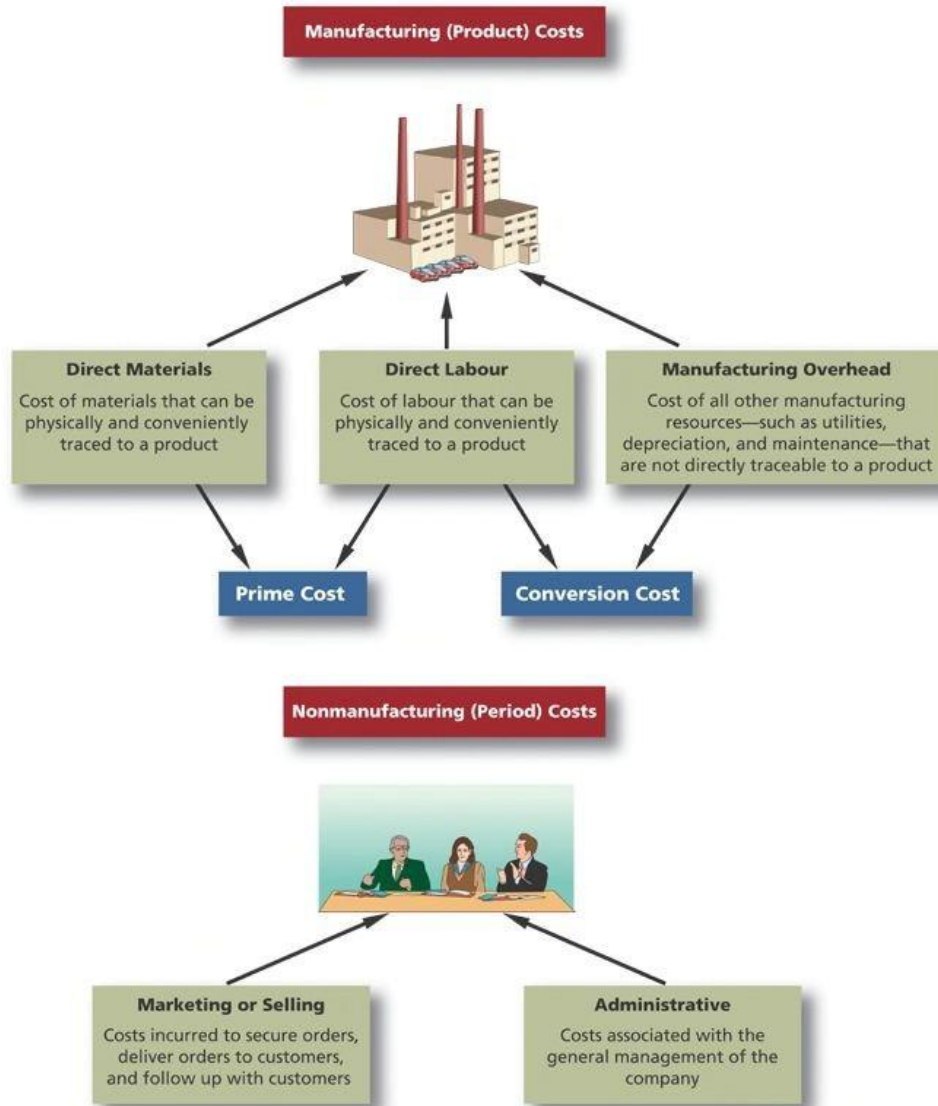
Manufacturing (Product) Costs

Direct Materials

Cost of materials that can be physically and conveniently traced to a product

Direct Labour

Cost of labour that can be physically and conveniently traced to a product

Manufacturing Overhead

Cost of all other manufacturing resources—such as utilities, depreciation, and maintenance—that are not directly traceable to a product

Prime Cost

Conversion Cost

Nonmanufacturing (Period) Costs

Marketing or Selling

Costs incurred to secure orders, deliver orders to customers, and follow up with customers

Administrative

Costs associated with the general management of the company